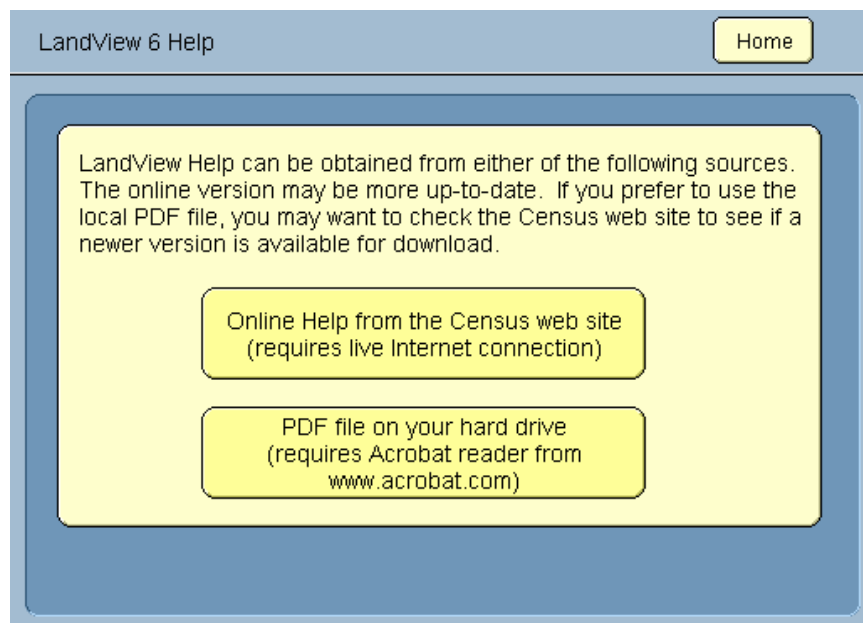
LandView 6 Help

Home

LandView Help can be obtained from either of the following sources. The online version may be more up-to-date. If you prefer to use the local PDF file, you may want to check the Census web site to see if a newer version is available for download.

Online Help from the Census web site
(requires live Internet connection)

PDF file on your hard drive
(requires Acrobat reader from www.acrobat.com)